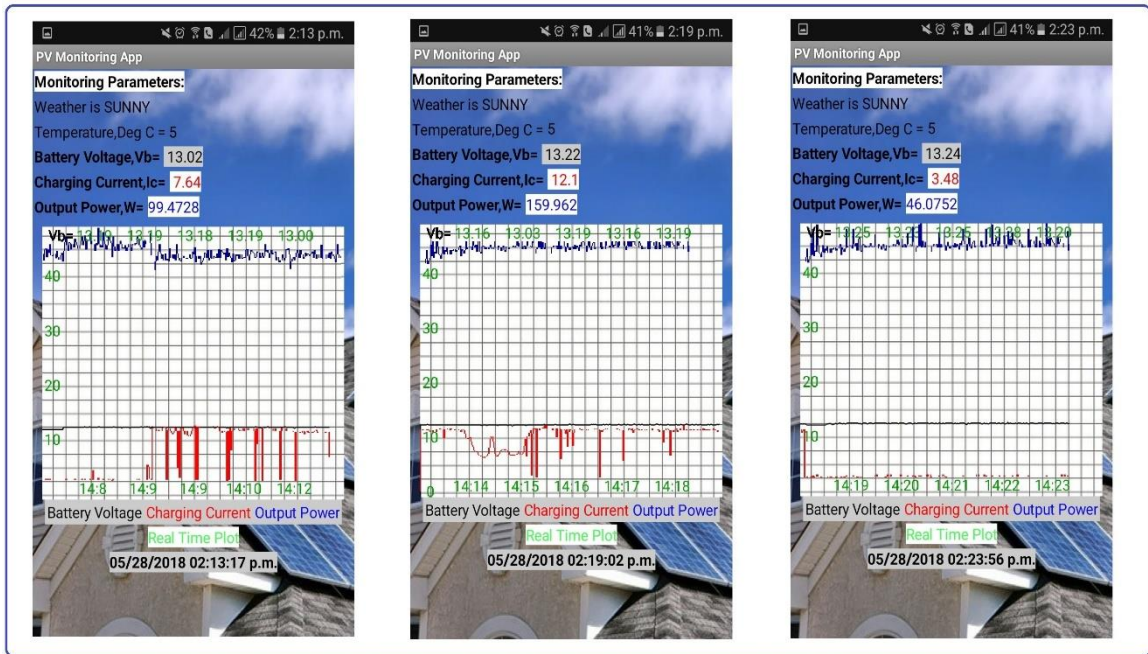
42% 2:13 p.m.
PV Monitoring App
Monitoring Parameters:
Weather is SUNNY
Temperature,Deg C = 5
Battery Voltage,Vb= 13.02
Charging Current,Ic= 7.64
Output Power,W= 99.4728
Vb= 13.10 13.19 13.18 13.19 13.00
40
30
20
10
14:8 14:9 14:9 14:10 14:12
Battery Voltage Charging Current Output Power
Real Time Plot
05/28/2018 02:13:17 p.m.

41% 2:19 p.m.
PV Monitoring App
Monitoring Parameters:
Weather is SUNNY
Temperature,Deg C = 5
Battery Voltage,Vb= 13.22
Charging Current,Ic= 12.1
Output Power,W= 159.962
Vb= 13.16 13.03 13.19 13.16 13.19
40
30
20
10
0
14:14 14:15 14:16 14:17 14:18
Battery Voltage Charging Current Output Power
Real Time Plot
05/28/2018 02:19:02 p.m.

41% 2:23 p.m.
PV Monitoring App
Monitoring Parameters:
Weather is SUNNY
Temperature,Deg C = 5
Battery Voltage,Vb= 13.24
Charging Current,Ic= 3.48
Output Power,W= 46.0752
Vb= 13.25 13.2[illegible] 13.25 13.28 13.20
40
30
20
10
14:19 14:20 14:21 14:22 14:23
Battery Voltage Charging Current Output Power
Real Time Plot
05/28/2018 02:23:56 p.m.